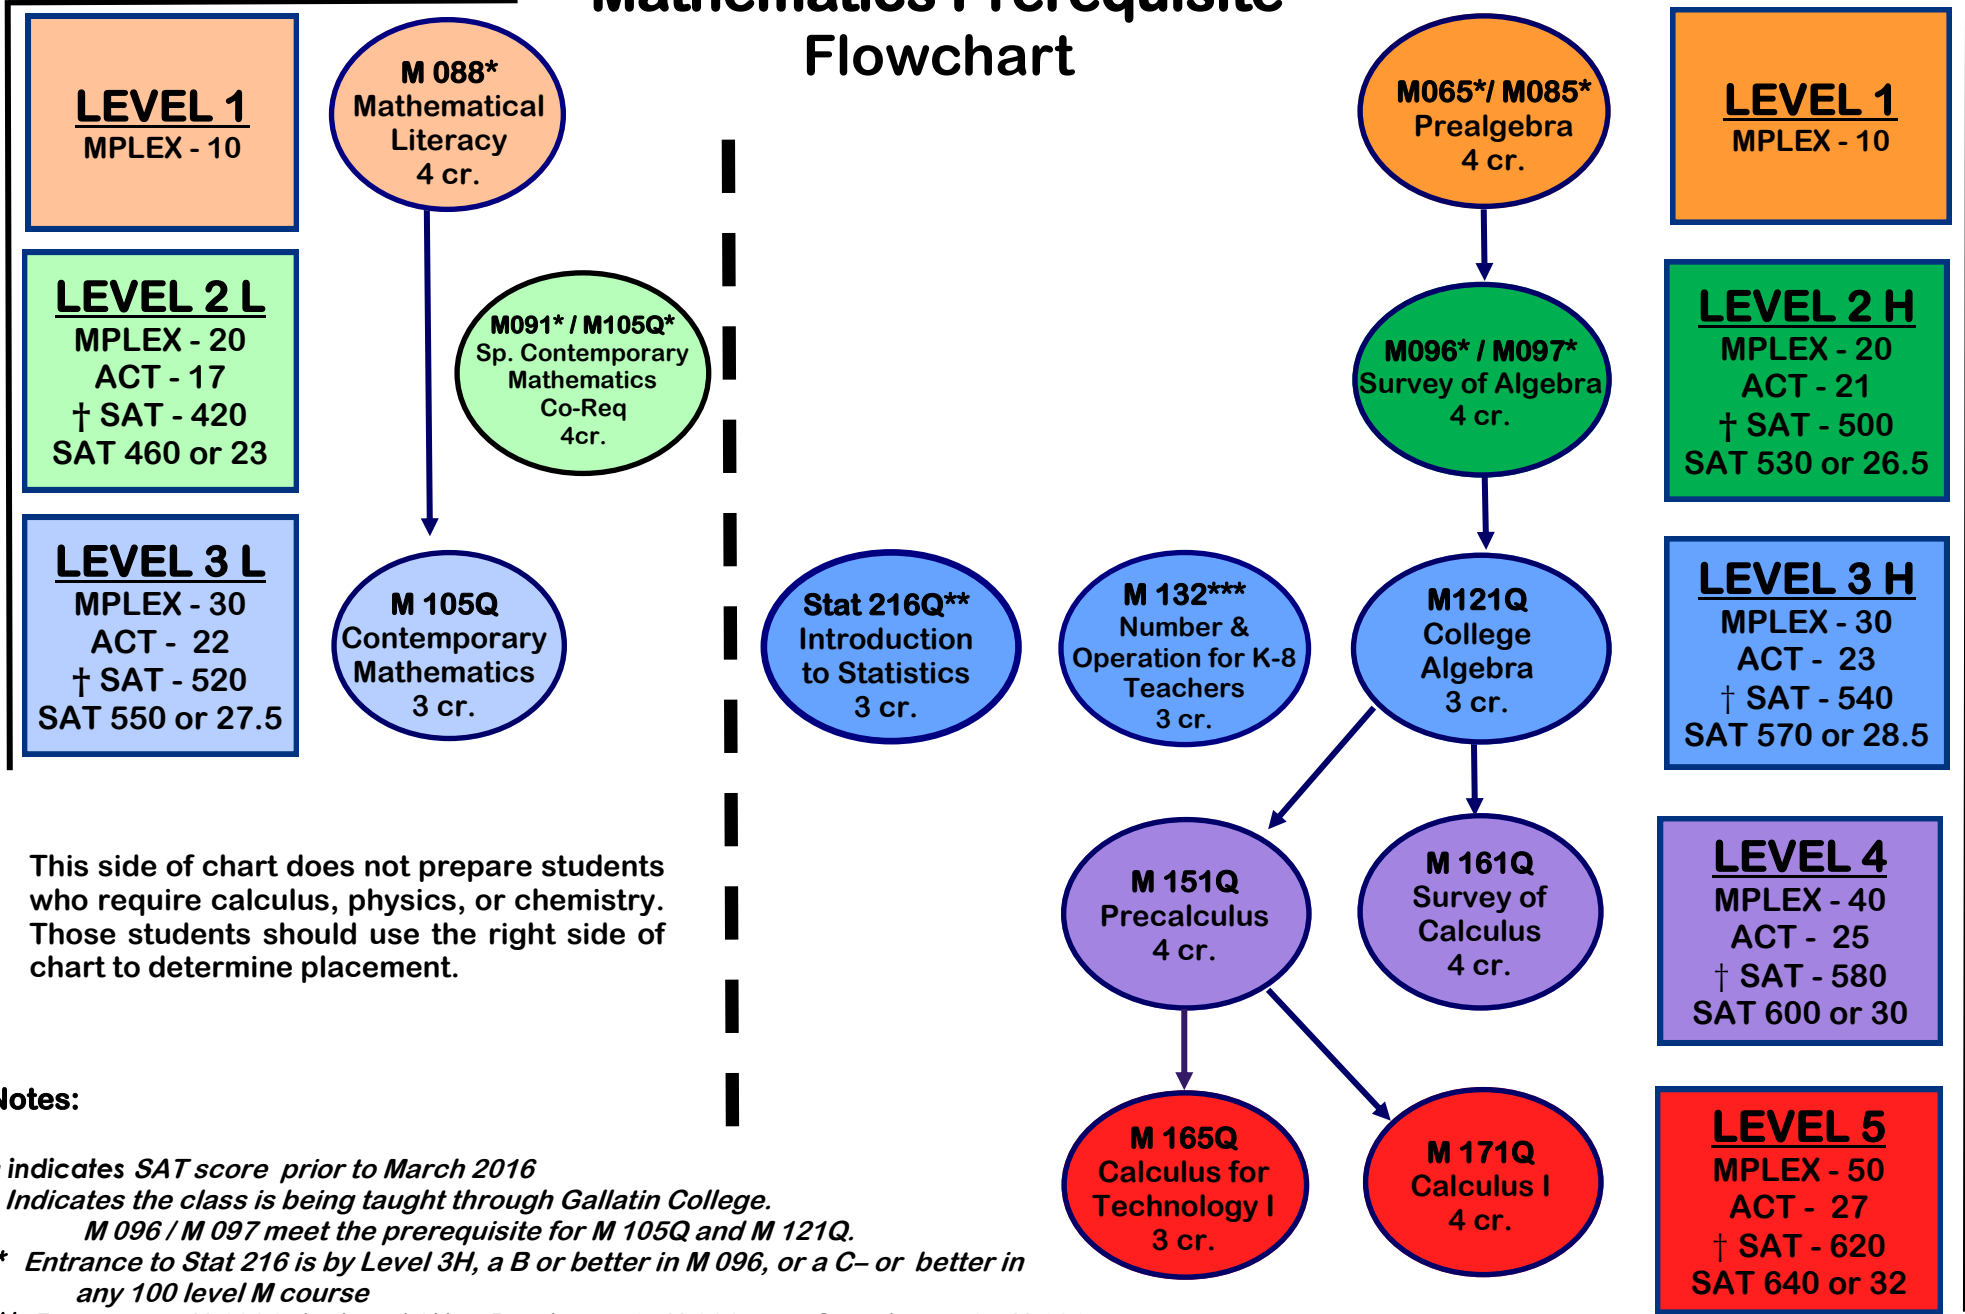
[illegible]
Flowchart

LEVEL 1
MPLEX - 10

M 088*
Mathematical Literacy
4 cr.

M065*/ M085*
Prealgebra
4 cr.

LEVEL 1
MPLEX - 10

LEVEL 2 L
MPLEX - 20
ACT - 17
† SAT - 420
SAT 460 or 23

M091* / M105Q*
Sp. Contemporary Mathematics
Co-Req
4cr.

M096* / M097*
Survey of Algebra
4 cr.

LEVEL 2 H
MPLEX - 20
ACT - 21
† SAT - 500
SAT 530 or 26.5

LEVEL 3 L
MPLEX - 30
ACT - 22
† SAT - 520
SAT 550 or 27.5

M 105Q
Contemporary Mathematics
3 cr.

Stat 216Q**
Introduction to Statistics
3 cr.

M 132***
Number & Operation for K-8 Teachers
3 cr.

M121Q
College Algebra
3 cr.

LEVEL 3 H
MPLEX - 30
ACT - 23
† SAT - 540
SAT 570 or 28.5

This side of chart does not prepare students who require calculus, physics, or chemistry. Those students should use the right side of chart to determine placement.

M 151Q
Precalculus
4 cr.

M 161Q
Survey of Calculus
4 cr.

LEVEL 4
MPLEX - 40
ACT - 25
† SAT - 580
SAT 600 or 30

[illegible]otes:

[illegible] indicates SAT score prior to March 2016
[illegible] Indicates the class is being taught through Gallatin College.
M 096 / M 097 meet the prerequisite for M 105Q and M 121Q.
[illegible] Entrance to Stat 216 is by Level 3H, a B or better in M 096, or a C– or better in any 100 level M course

M 165Q
Calculus for Technology I
3 cr.

M 171Q
Calculus I
4 cr.

LEVEL 5
MPLEX - 50
ACT - 27
† SAT - 620
SAT 640 or 32

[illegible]